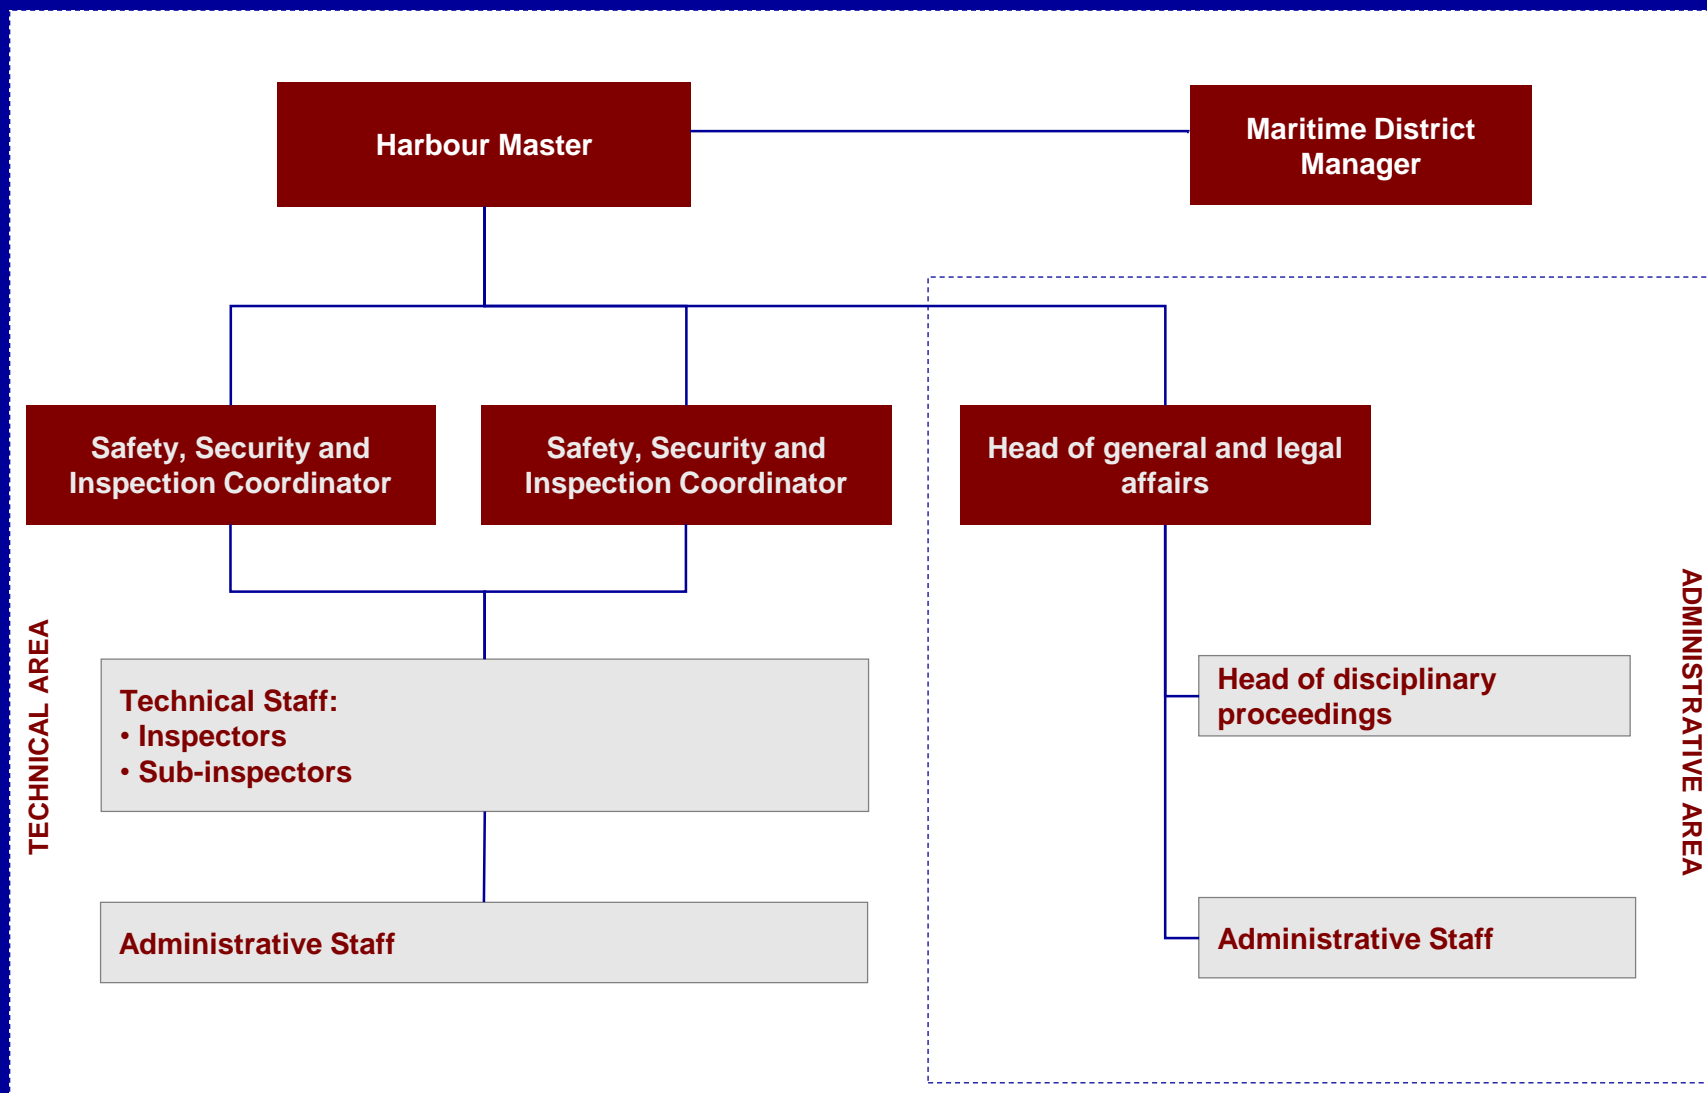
Harbour Master

Maritime District Manager

Safety, Security and Inspection Coordinator

Safety, Security and Inspection Coordinator

Head of general and legal affairs

TECHNICAL AREA

Technical Staff:
• Inspectors
• Sub-inspectors

Administrative Staff

Head of disciplinary proceedings

Administrative Staff

ADMINISTRATIVE AREA